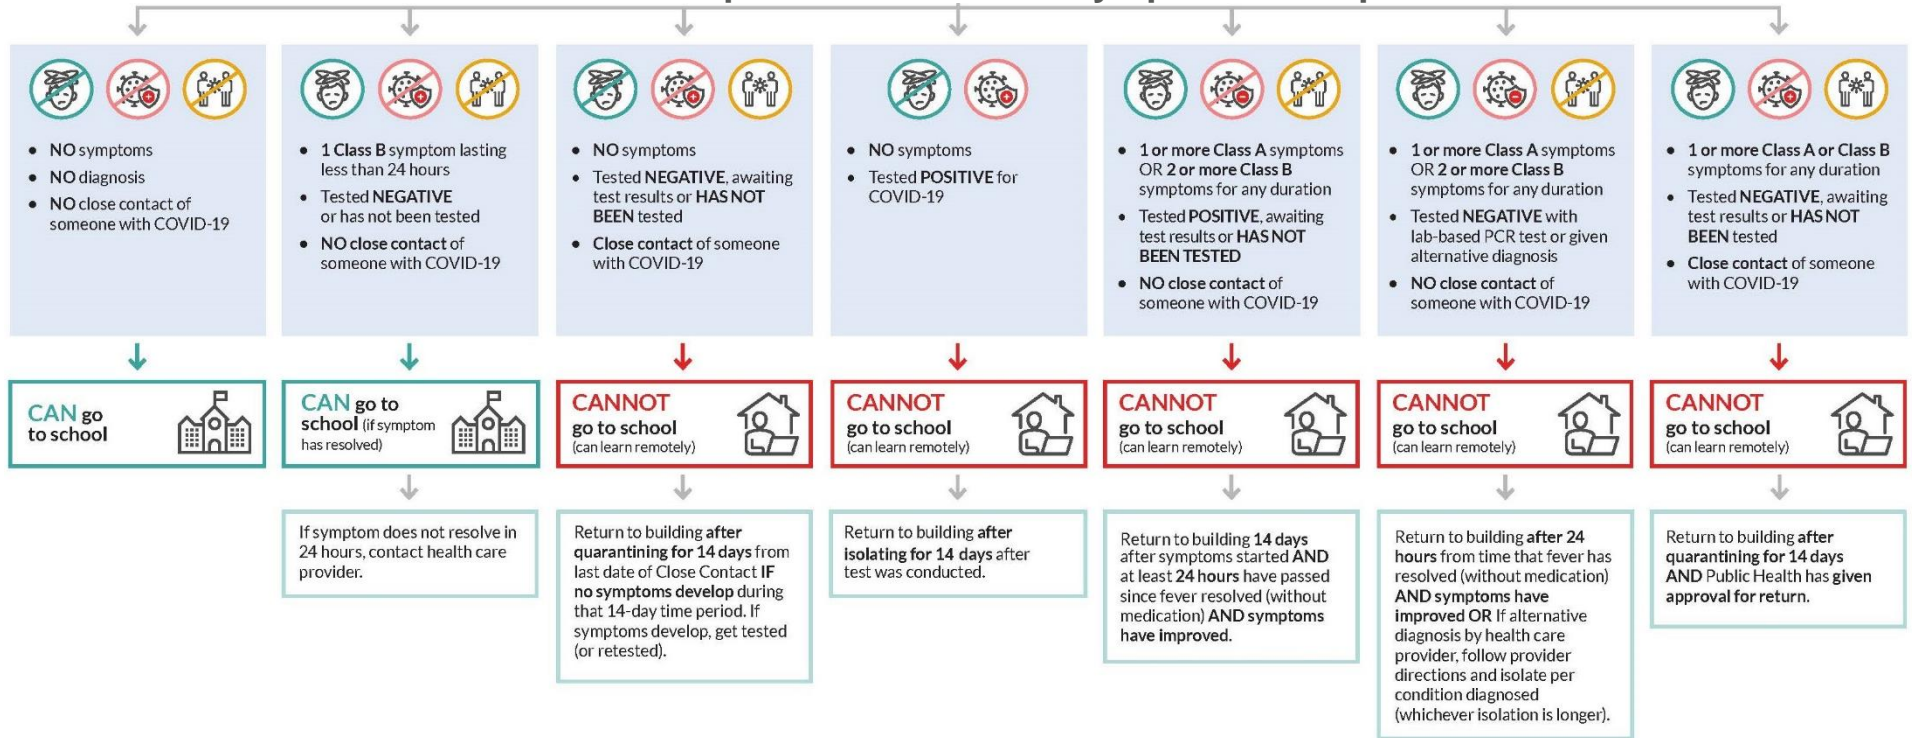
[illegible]

- NO symptoms
- NO diagnosis
- NO close contact of someone with COVID-19

CAN go to school

- 1 Class B symptom lasting less than 24 hours
- Tested NEGATIVE or has not been tested
- NO close contact of someone with COVID-19

CAN go to school (if symptom has resolved)

If symptom does not resolve in 24 hours, contact health care provider.

- NO symptoms
- Tested NEGATIVE, awaiting test results or HAS NOT BEEN tested
- Close contact of someone with COVID-19

CANNOT go to school (can learn remotely)

Return to building after quarantining for 14 days from last date of Close Contact IF no symptoms develop during that 14-day time period. If symptoms develop, get tested (or retested).

- NO symptoms
- Tested POSITIVE for COVID-19

CANNOT go to school (can learn remotely)

Return to building after isolating for 14 days after test was conducted.

- 1 or more Class A symptoms OR 2 or more Class B symptoms for any duration
- Tested POSITIVE, awaiting test results or HAS NOT BEEN TESTED
- NO close contact of someone with COVID-19

CANNOT go to school (can learn remotely)

Return to building 14 days after symptoms started AND at least 24 hours have passed since fever resolved (without medication) AND symptoms have improved.

- 1 or more Class A symptoms OR 2 or more Class B symptoms for any duration
- Tested NEGATIVE with lab-based PCR test or given alternative diagnosis
- NO close contact of someone with COVID-19

CANNOT go to school (can learn remotely)

Return to building after 24 hours from time that fever has resolved (without medication) AND symptoms have improved OR If alternative diagnosis by health care provider, follow provider directions and isolate per condition diagnosed (whichever isolation is longer).

- 1 or more Class A or Class B symptoms for any duration
- Tested NEGATIVE, awaiting test results or HAS NOT BEEN tested
- Close contact of someone with COVID-19

CANNOT go to school (can learn remotely)

Return to building after quarantining for 14 days AND Public Health has given approval for return.